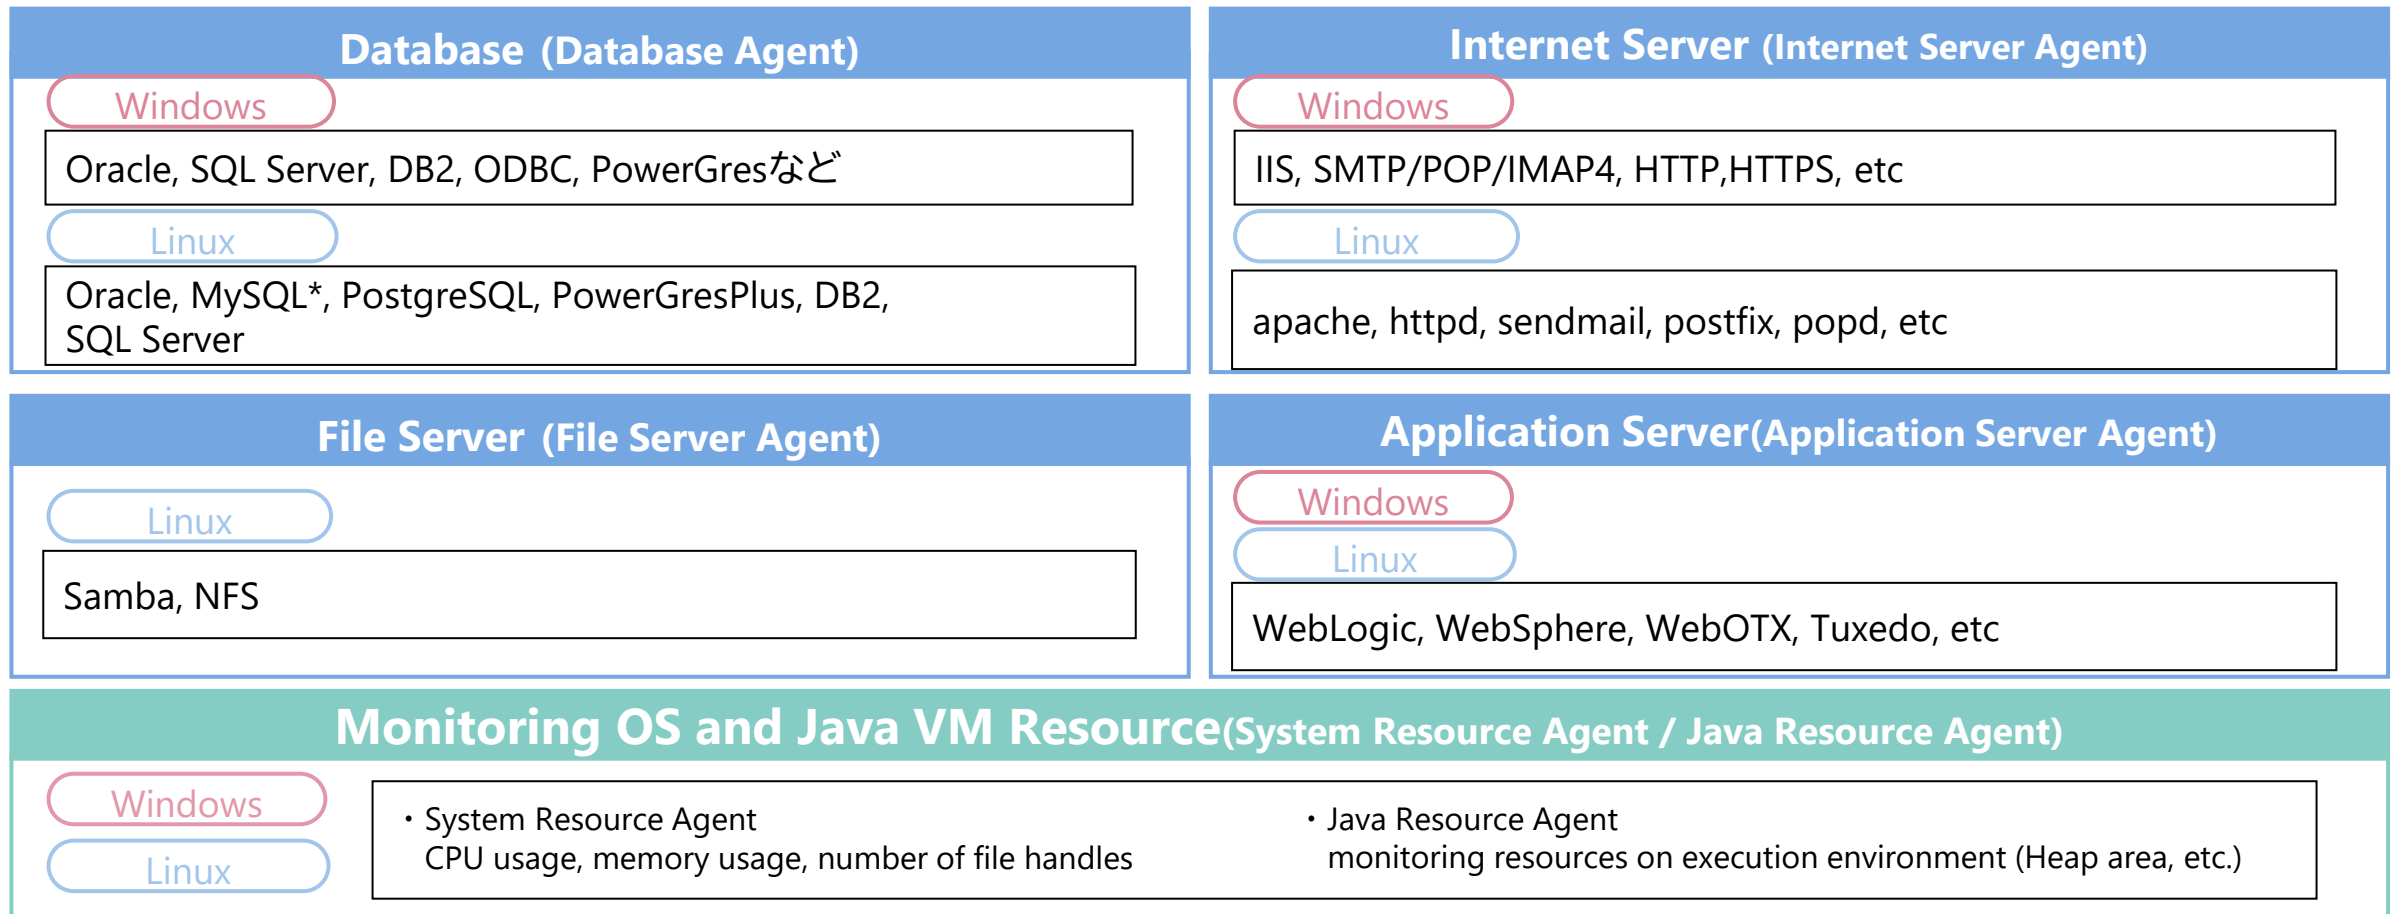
Database (Database Agent)

Windows

Oracle, SQL Server, DB2, ODBC, PowerGresなど

Linux

Oracle, MySQL*, PostgreSQL, PowerGresPlus, DB2, SQL Server

Internet Server (Internet Server Agent)

Windows

IIS, SMTP/POP/IMAP4, HTTP,HTTPS, etc

Linux

apache, httpd, sendmail, postfix, popd, etc

File Server (File Server Agent)

Linux

Samba, NFS

Application Server(Application Server Agent)

Windows

Linux

WebLogic, WebSphere, WebOTX, Tuxedo, etc

Monitoring OS and Java VM Resource(System Resource Agent / Java Resource Agent)

Windows

Linux

・System Resource Agent
CPU usage, memory usage, number of file handles

・Java Resource Agent
monitoring resources on execution environment (Heap area, etc.)